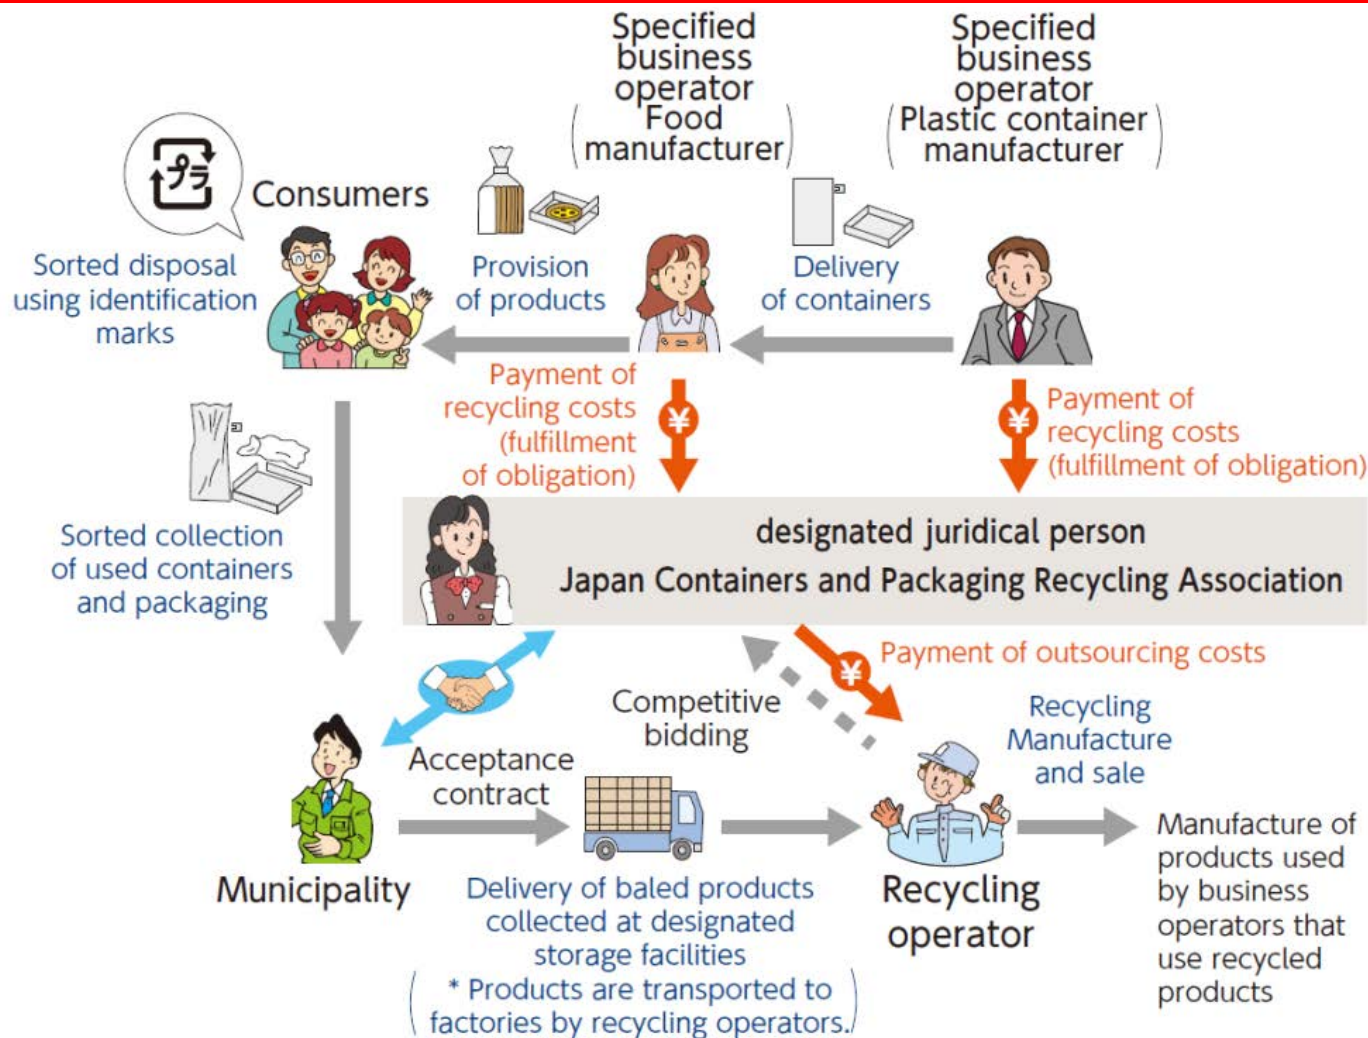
Specified business operator (Food manufacturer)

Specified business operator (Plastic container manufacturer)

プラ

Consumers

Sorted disposal using identification marks

Provision of products

Delivery of containers

Payment of recycling costs (fulfillment of obligation)

¥

¥

Payment of recycling costs (fulfillment of obligation)

Sorted collection of used containers and packaging

designated juridical person
Japan Containers and Packaging Recycling Association

¥

Payment of outsourcing costs

Competitive bidding

Recycling Manufacture and sale

Acceptance contract

Municipality

Delivery of baled products collected at designated storage facilities
( * Products are transported to factories by recycling operators. )

Recycling operator

Manufacture of products used by business operators that use recycled products